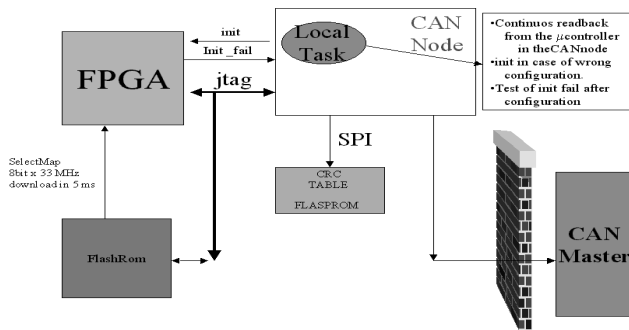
FPGA

init

Init _fail

jtag

Local Task

CAN Node

•Continuos readback from the $\mu$controller in theCANnode
•init in case of wrong configuration.
•Test of init fail after configuration

SPI

CRC TABLE

FLASPROM

SelectMap 8bit x 33 MHz download in 5 ms

FlashRom

CAN Master